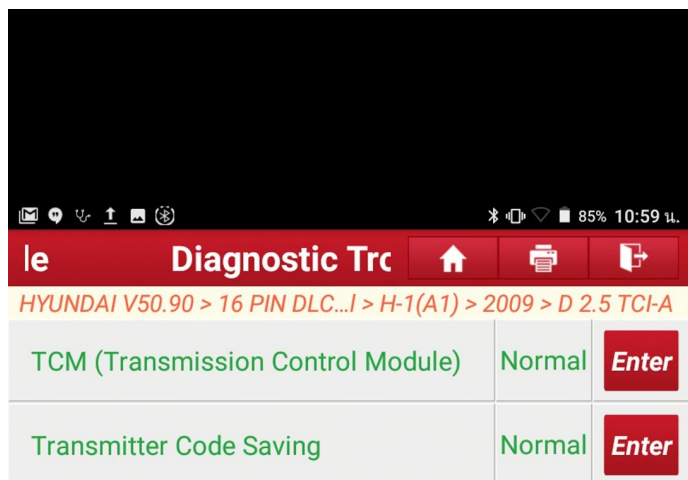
85% 10:59 น.

le Diagnostic Trc

HYUNDAI V50.90 > 16 PIN DLC...l > H-1(A1) > 2009 > D 2.5 TCI-A

| TCM (Transmission Control Module) | Normal | Enter |
|---|---|---|
| Transmitter Code Saving | Normal | Enter |